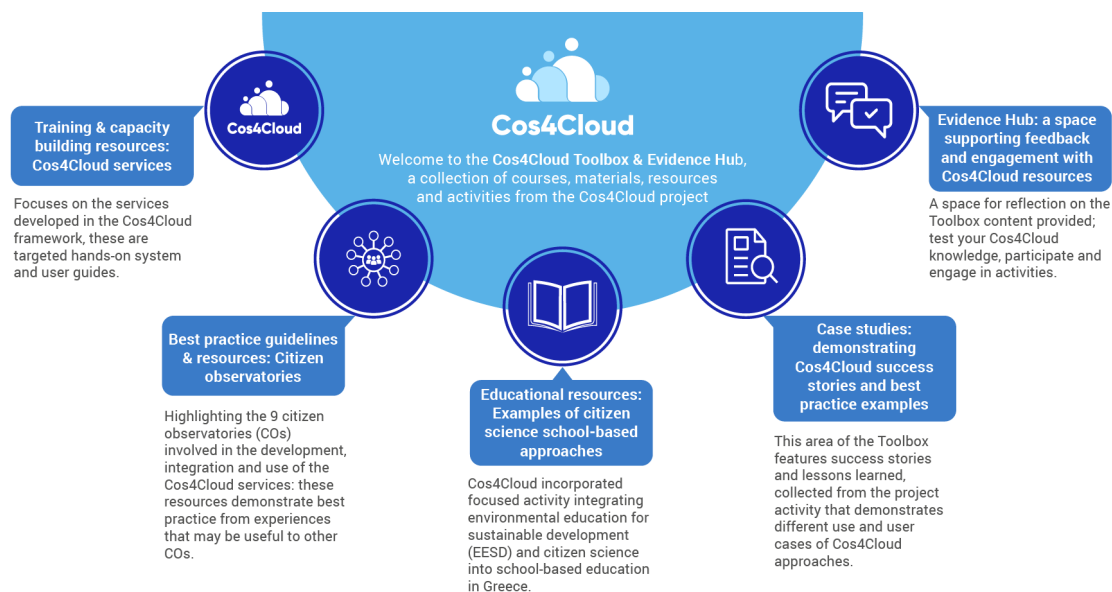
Cos4Cloud

Welcome to the Cos4Cloud Toolbox & Evidence Hub, a collection of courses, materials, resources and activities from the Cos4Cloud project

Cos4Cloud

Training & capacity building resources: Cos4Cloud services

Focuses on the services developed in the Cos4Cloud framework, these are targeted hands-on system and user guides.

Best practice guidelines & resources: Citizen observatories

Highlighting the 9 citizen observatories (COs) involved in the development, integration and use of the Cos4Cloud services: these resources demonstrate best practice from experiences that may be useful to other COs.

Educational resources: Examples of citizen science school-based approaches

Cos4Cloud incorporated focused activity integrating environmental education for sustainable development (EESD) and citizen science into school-based education in Greece.

Case studies: demonstrating Cos4Cloud success stories and best practice examples

This area of the Toolbox features success stories and lessons learned, collected from the project activity that demonstrates different use and user cases of Cos4Cloud approaches.

Evidence Hub: a space supporting feedback and engagement with Cos4Cloud resources

A space for reflection on the Toolbox content provided; test your Cos4Cloud knowledge, participate and engage in activities.